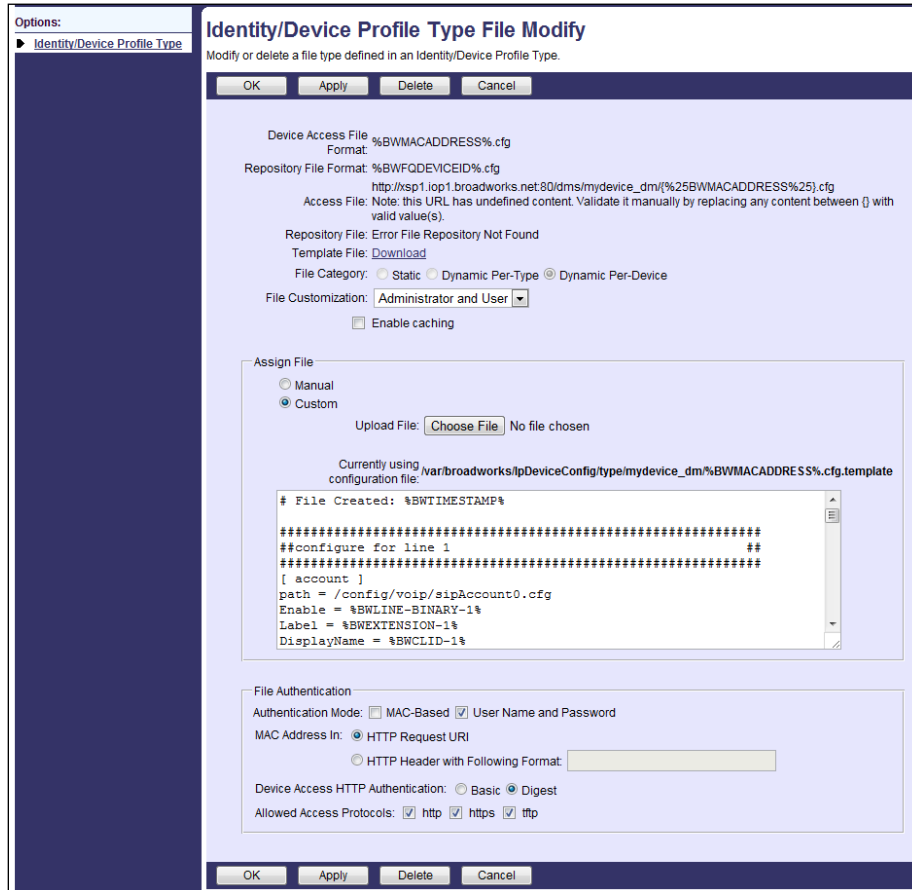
Options:
Identity/Device Profile Type

Identity/Device Profile Type File Modify
Modify or delete a file type defined in an Identity/Device Profile Type.

OK Apply Delete Cancel

Device Access File Format: %BWMACADDRESS%.cfg
Repository File Format: %BWFQDEVICEID%.cfg
Access File: http://xsp1.iop1.broadworks.net:80/dms/mydevice_dm/{%25BWMACADDRESS%25}.cfg
Note: this URL has undefined content. Validate it manually by replacing any content between {} with valid value(s).
Repository File: Error File Repository Not Found
Template File: Download
File Category: Static Dynamic Per-Type Dynamic Per-Device
File Customization: Administrator and User
Enable caching

Assign File
Manual
Custom
Upload File: Choose File No file chosen
Currently using configuration file: /var/broadworks/IpDeviceConfig/type/mydevice_dm/%BWMACADDRESS%.cfg.template
# File Created: %BWTIMESTAMP%

################################################################
##configure for line 1 ##
################################################################
[ account ]
path = /config/voip/sipAccount0.cfg
Enable = %BWLINE-BINARY-1%
Label = %BWEXTENSION-1%
DisplayName = %BWCLID-1%

File Authentication
Authentication Mode: MAC-Based User Name and Password
MAC Address In: HTTP Request URI
HTTP Header with Following Format:
Device Access HTTP Authentication: Basic Digest
Allowed Access Protocols: http https tftp

OK Apply Delete Cancel